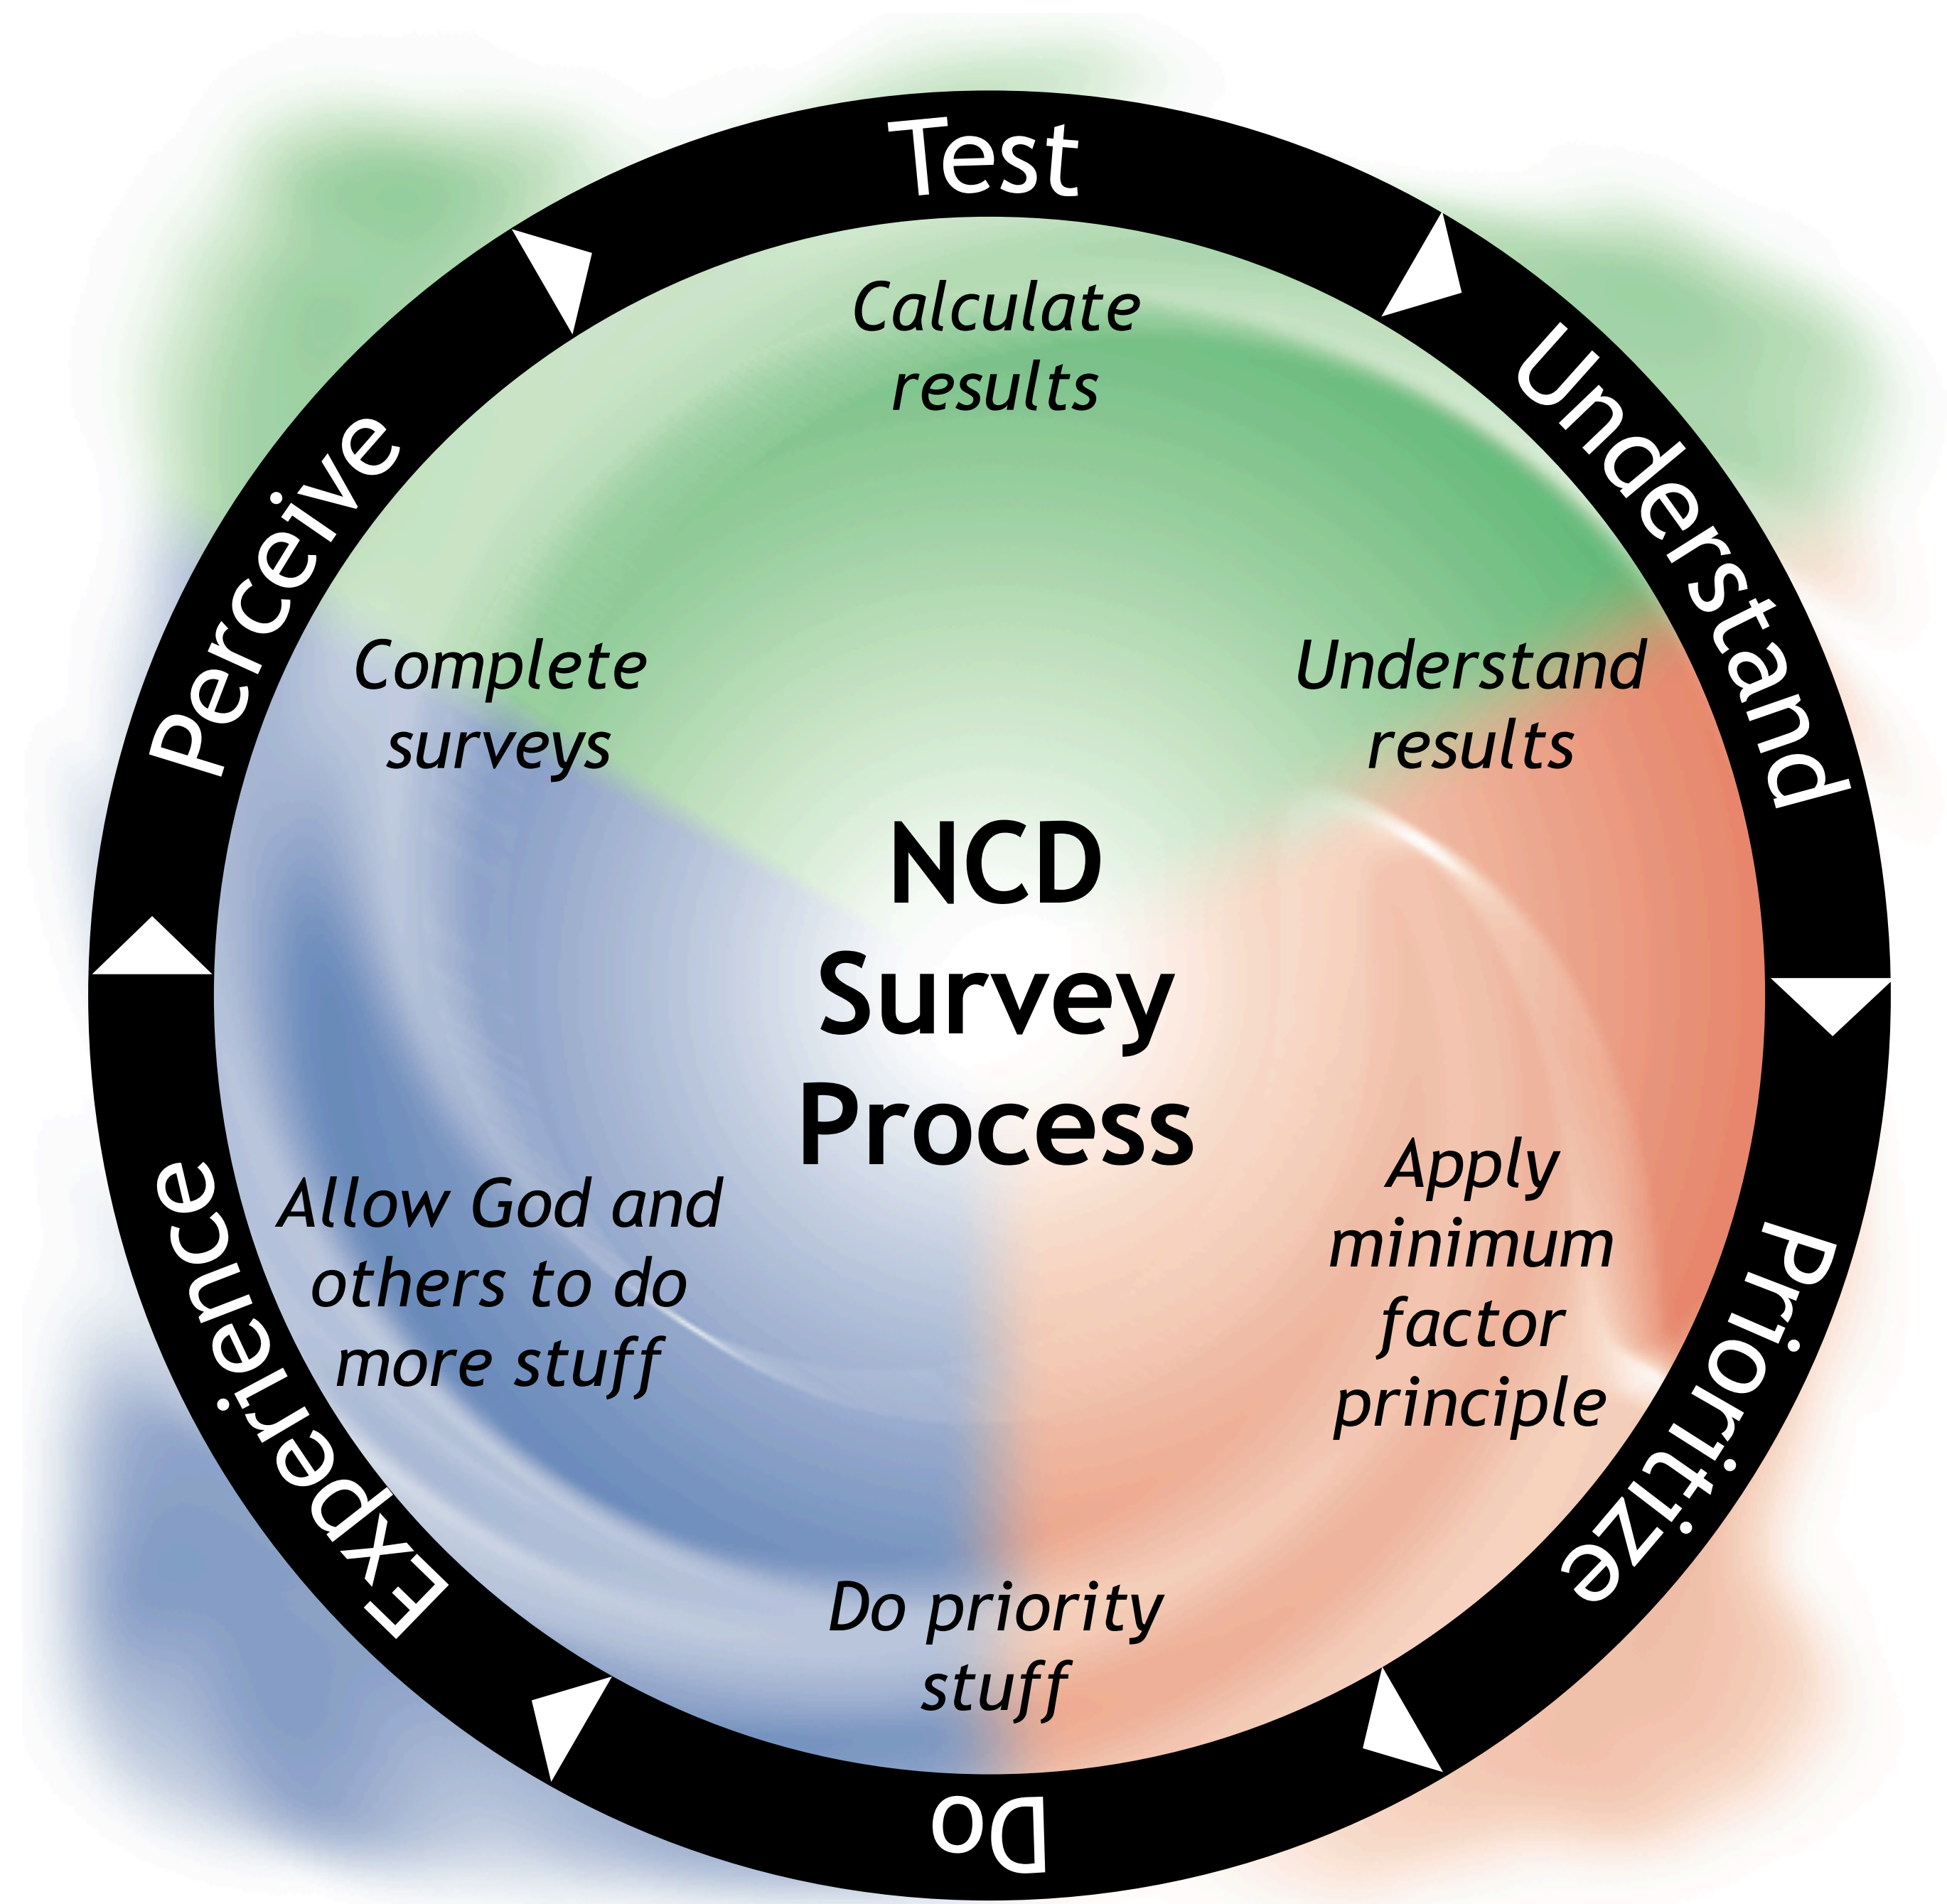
Test

Calculate results

Understand

Understand results

Prioritize

Apply minimum factor principle

Do

Do priority stuff

Experience

Allow God and others to do more stuff

Perceive

Complete surveys

NCD Survey Process